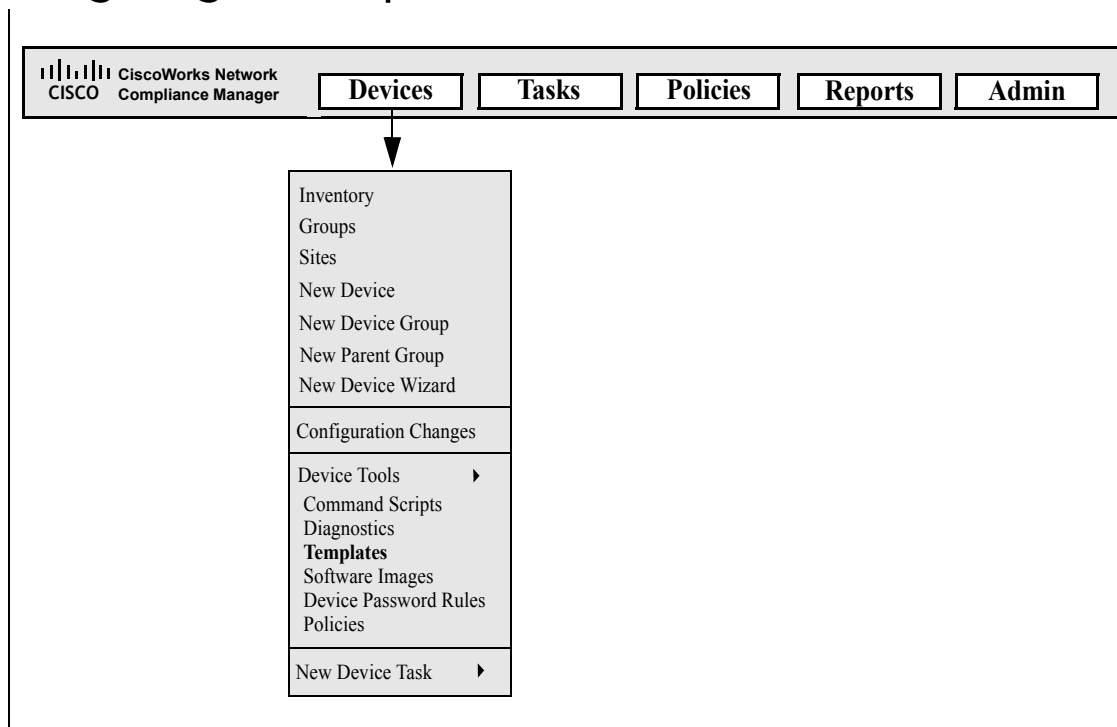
CISCO CiscoWorks Network Compliance Manager

Devices Tasks Policies Reports Admin

Inventory
Groups
Sites
New Device
New Device Group
New Parent Group
New Device Wizard

Configuration Changes

Device Tools
Command Scripts
Diagnostics
**Templates**
Software Images
Device Password Rules
Policies

New Device Task